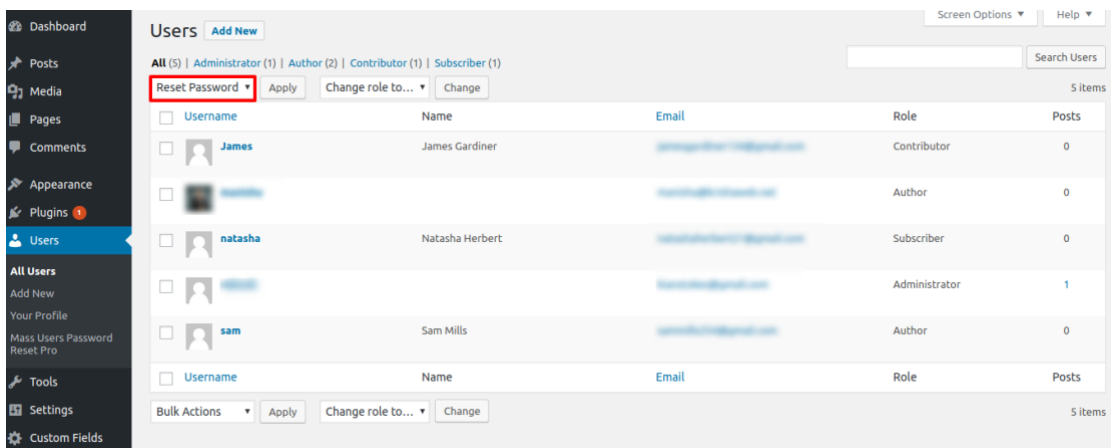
Dashboard
Posts
Media
Pages
Comments
Appearance
Plugins 1
Users
All Users
Add New
Your Profile
Mass Users Password Reset Pro
Tools
Settings
Custom Fields

Users Add New

Screen Options ▾ Help ▾

All (5) | Administrator (1) | Author (2) | Contributor (1) | Subscriber (1)

Search Users

Reset Password ▾ Apply Change role to... ▾ Change

5 items

| Username | Name | Email | Role | Posts |
|---|---|---|---|---|
| James | James Gardiner | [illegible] | Contributor | 0 |
| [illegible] | | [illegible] | Author | 0 |
| natasha | Natasha Herbert | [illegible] | Subscriber | 0 |
| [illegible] | | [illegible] | Administrator | 1 |
| sam | Sam Mills | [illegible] | Author | 0 |
| Username | Name | Email | Role | Posts |

Bulk Actions ▾ Apply Change role to... ▾ Change

5 items